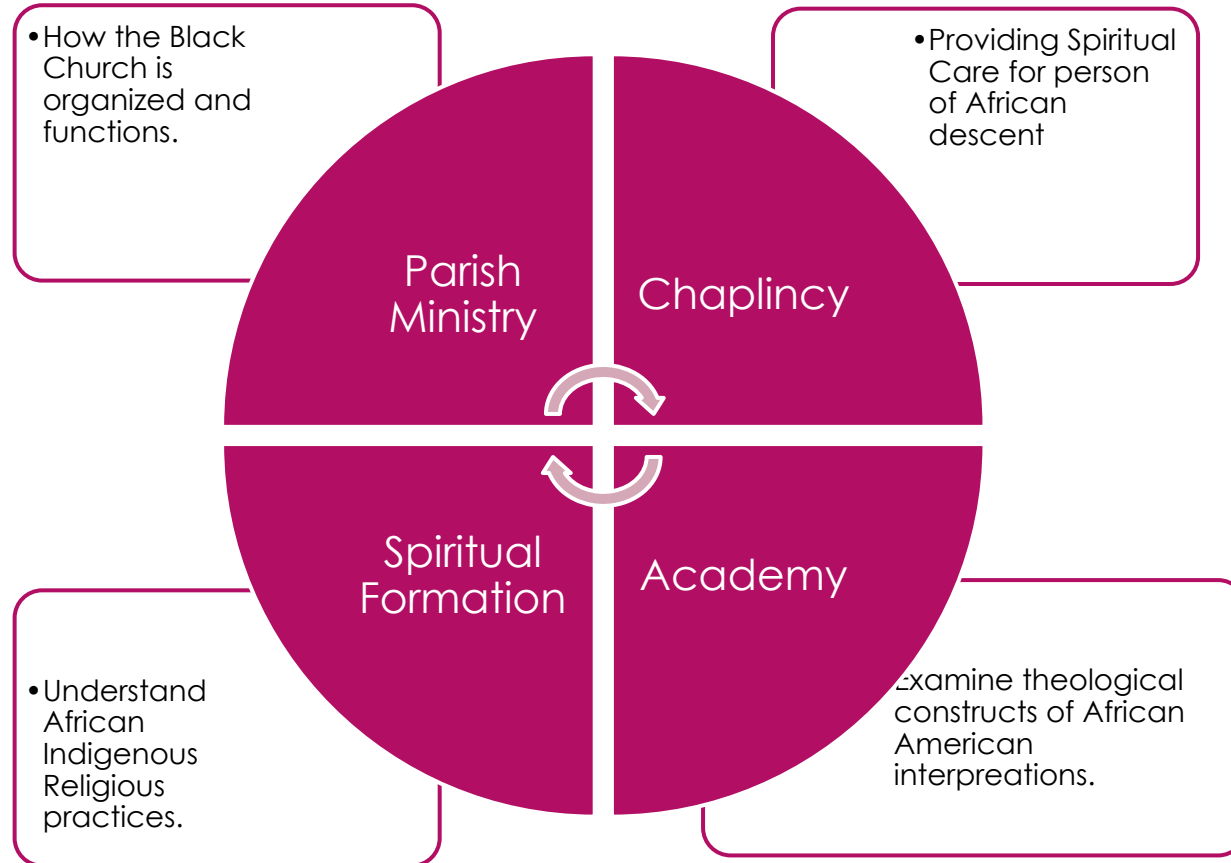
•How the Black Church is organized and functions.

•Providing Spiritual Care for person of African descent

Parish Ministry

Chaplincy

Spiritual Formation

Academy

•Understand African Indigenous Religious practices.

Examine theological constructs of African American interpreations.